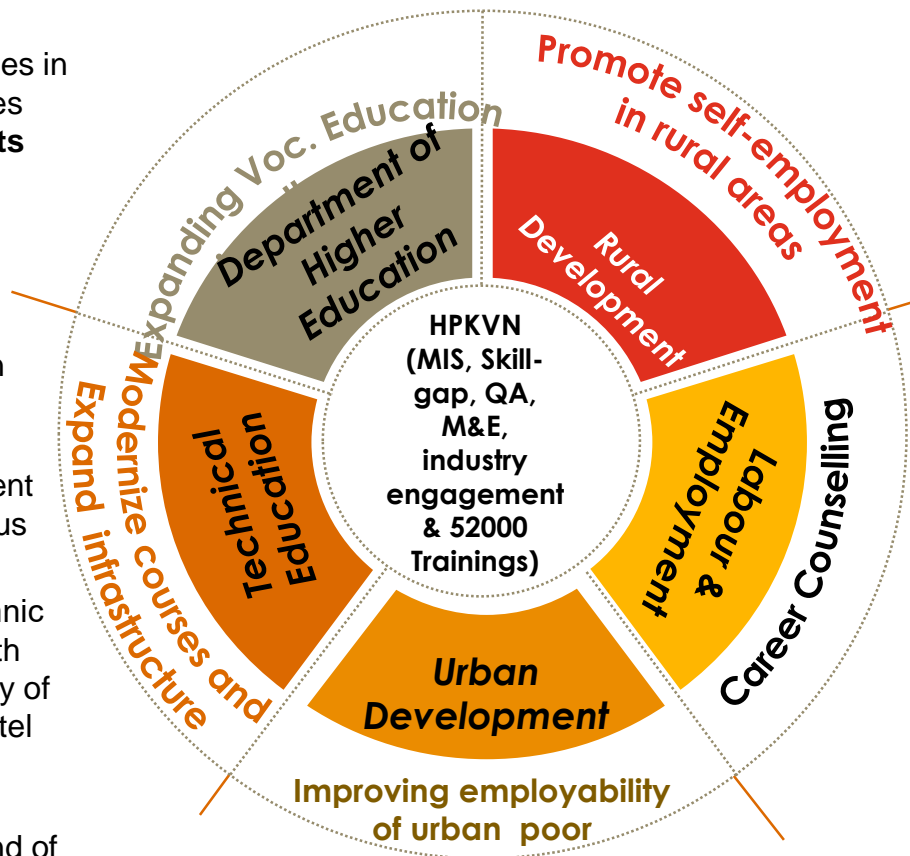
es in
es
ts

n

ent
us

anic
ch
y of
tel

nd of

Expanding Voc. Education

Promote self-employment in rural areas

Department of Higher Education

Rural Development

HPKVN (MIS, Skill-gap, QA, M&E, industry engagement & 52000 Trainings)

Modernize courses and Expand infrastructure

Technical Education

Labour & Employment

Career Counselling

Urban Development

Improving employability of urban poor